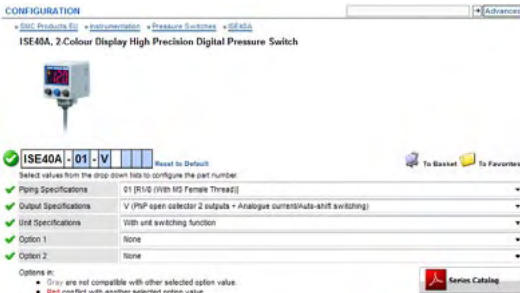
CONFIGURATION

Advanced

» SMC Products EU » Instrumentation » Pressure Switches » ISE40A

ISE40A, 2-Colour Display High Precision Digital Pressure Switch

ISE40A - 01 - V

Reset to Default

To Basket To Favorites

Select values from the drop down lists to configure the part number.

| | |
|---|---|
| Piping Specifications | 01 [R1/8 (With M5 Female Thread)] |
| Output Specifications | V (PNP open collector 2 outputs + Analogue current/Auto-shift switching) |
| Unit Specifications | With unit switching function |
| Option 1 | None |
| Option 2 | None |

Options in:
• Gray are not compatible with other selected option value.
• Red conflict with another selected option value.

Series Catalog